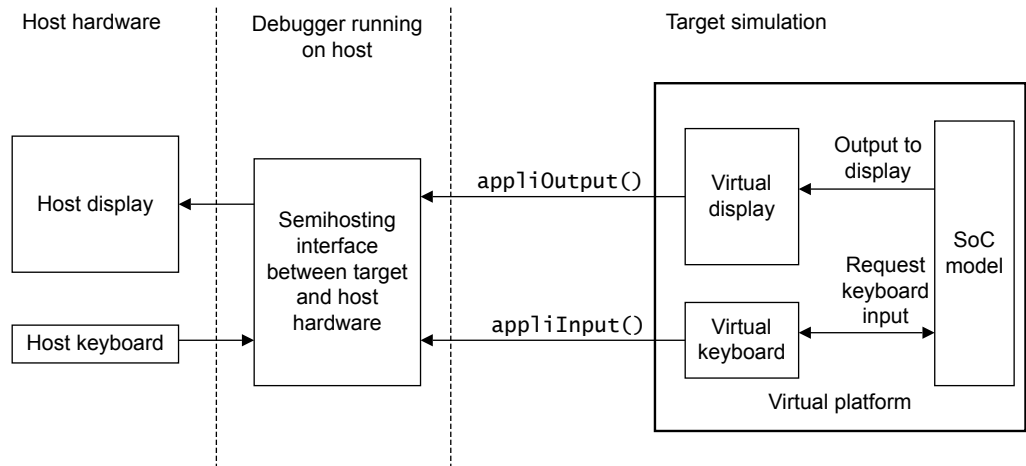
Host hardware

Debugger running on host

Target simulation

Host display

Semihosting interface between target and host hardware

appliOutput()

Virtual display

Output to display

SoC model

Request keyboard input

Host keyboard

appliInput()

Virtual keyboard

Virtual platform